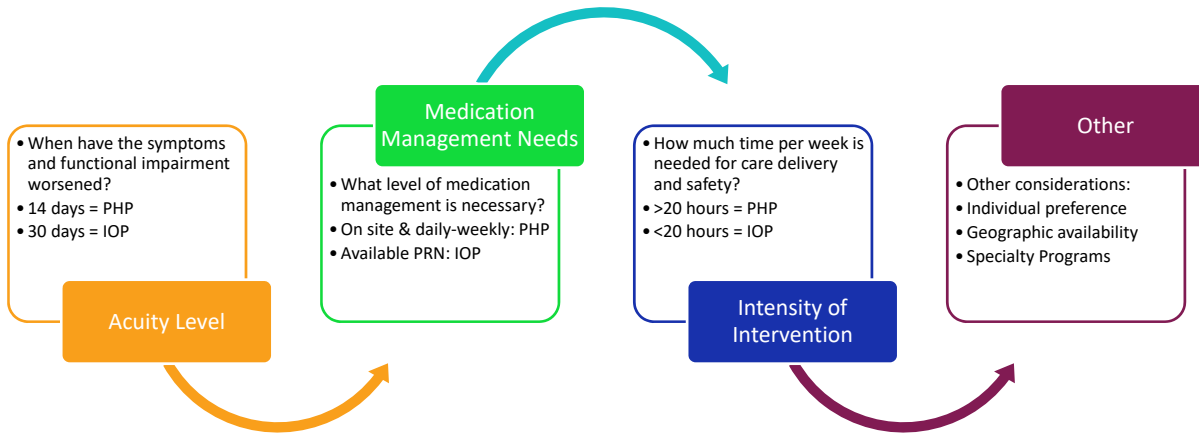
• When have the symptoms and functional impairment worsened?
• 14 days = PHP
• 30 days = IOP

Acuity Level

Medication Management Needs

• What level of medication management is necessary?
• On site & daily-weekly: PHP
• Available PRN: IOP

• How much time per week is needed for care delivery and safety?
• >20 hours = PHP
• <20 hours = IOP

Intensity of Intervention

Other

• Other considerations:
• Individual preference
• Geographic availability
• Specialty Programs